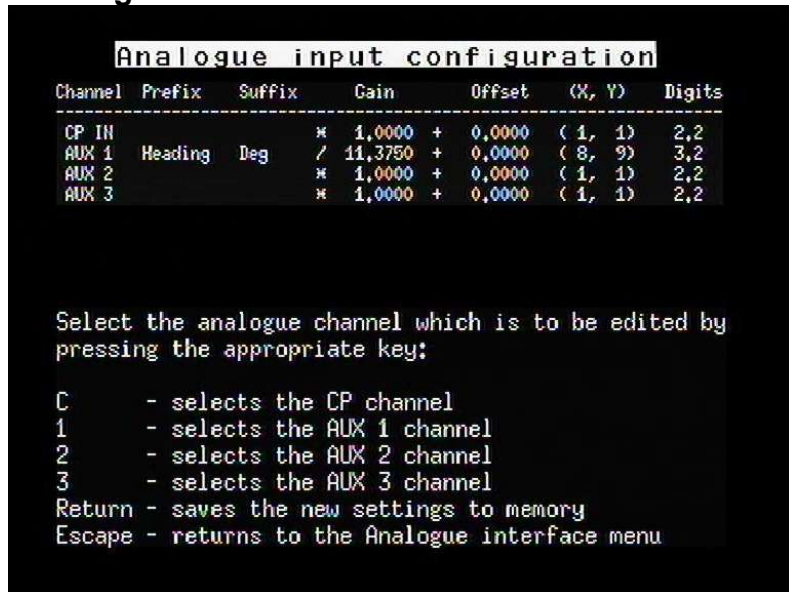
Analogue input configuration

| Channel | Prefix | Suffix | Gain | Offset | (X, Y) | Digits |
|---|---|---|---|---|---|---|
| CP IN | | | * 1,0000 + | 0,0000 | ( 1, 1) | 2,2 |
| AUX 1 | Heading | Deg | / 11,3750 + | 0,0000 | ( 8, 9) | 3,2 |
| AUX 2 | | | * 1,0000 + | 0,0000 | ( 1, 1) | 2,2 |
| AUX 3 | | | * 1,0000 + | 0,0000 | ( 1, 1) | 2,2 |

Select the analogue channel which is to be edited by pressing the appropriate key:

C - selects the CP channel
1 - selects the AUX 1 channel
2 - selects the AUX 2 channel
3 - selects the AUX 3 channel
Return - saves the new settings to memory
Escape - returns to the Analogue interface menu